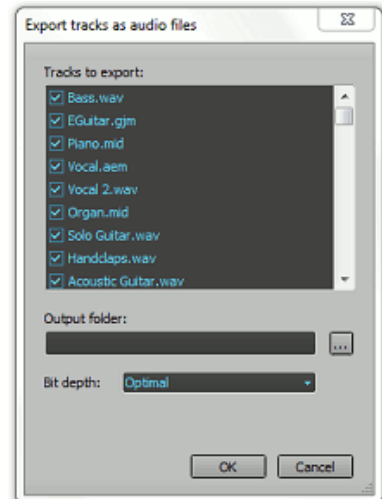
Export tracks as audio files

Tracks to export:

Bass.wav
EGuitar.gjm
Piano.mid
Vocal.aem
Vocal 2.wav
Organ.mid
Solo Guitar.wav
Handclaps.wav
Acoustic Guitar.wav

Output folder:

...

Bit depth: Optimal

OK Cancel